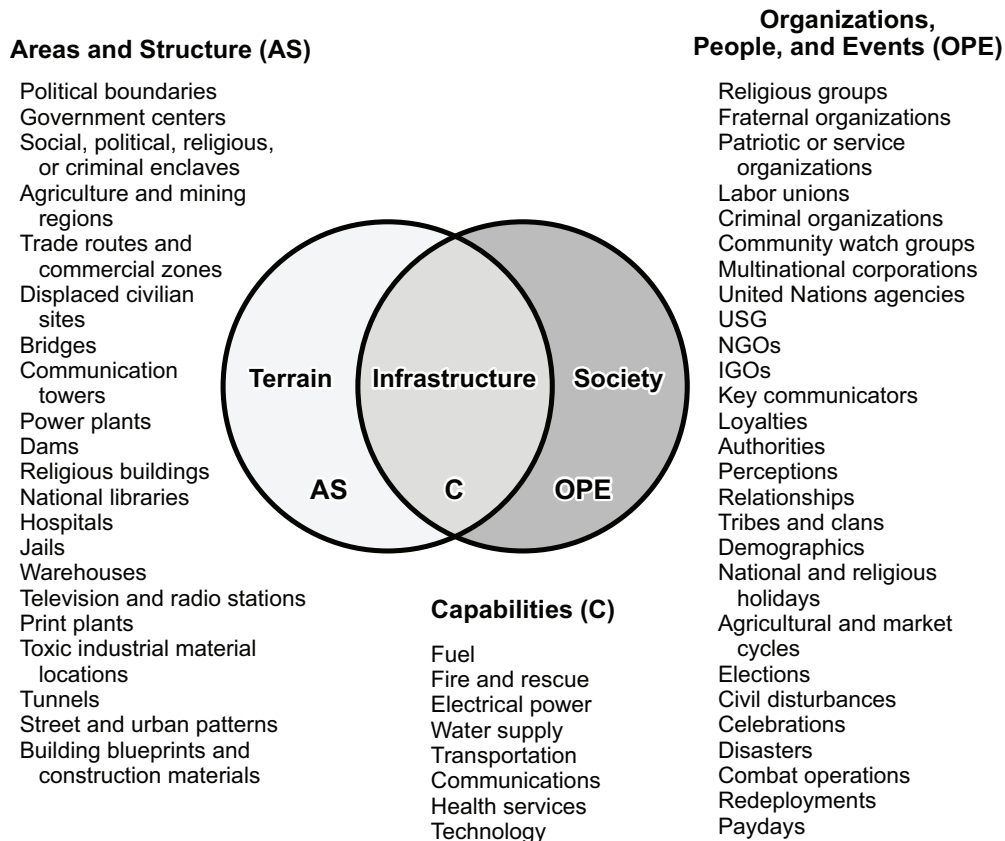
Areas and Structure (AS)

Political boundaries
Government centers
Social, political, religious, or criminal enclaves
Agriculture and mining regions
Trade routes and commercial zones
Displaced civilian sites
Bridges
Communication towers
Power plants
Dams
Religious buildings
National libraries
Hospitals
Jails
Warehouses
Television and radio stations
Print plants
Toxic industrial material locations
Tunnels
Street and urban patterns
Building blueprints and construction materials

Terrain
Infrastructure
Society
AS
C
OPE

Organizations, People, and Events (OPE)

Religious groups
Fraternal organizations
Patriotic or service organizations
Labor unions
Criminal organizations
Community watch groups
Multinational corporations
United Nations agencies
USG
NGOs
IGOs
Key communicators
Loyalties
Authorities
Perceptions
Relationships
Tribes and clans
Demographics
National and religious holidays
Agricultural and market cycles
Elections
Civil disturbances
Celebrations
Disasters
Combat operations
Redeployments
Paydays

Capabilities (C)

Fuel
Fire and rescue
Electrical power
Water supply
Transportation
Communications
Health services
Technology